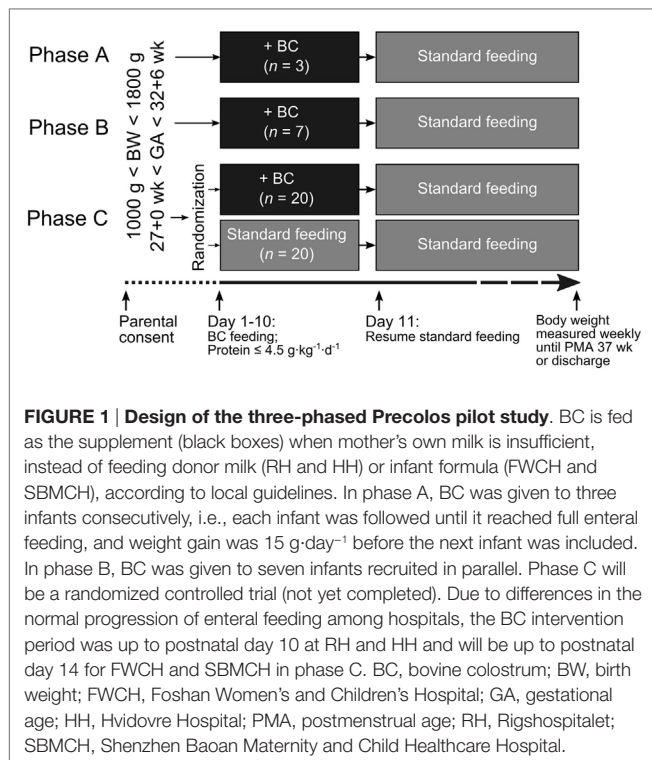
Phase A

Phase B

Phase C

1000 g < BW < 1800 g
27+0 wk < GA < 32+6 wk

Randomization

+ BC ($n$ = 3)

Standard feeding

+ BC ($n$ = 7)

Standard feeding

+ BC ($n$ = 20)

Standard feeding

Standard feeding ($n$ = 20)

Standard feeding

Parental consent

Day 1-10: BC feeding; Protein ≤ 4.5 g·kg$^{-1}$·d$^{-1}$

Day 11: Resume standard feeding

Body weight measured weekly until PMA 37 wk or discharge

**FIGURE 1 | Design of the three-phased Precolos pilot study**. BC is fed as the supplement (black boxes) when mother's own milk is insufficient, instead of feeding donor milk (RH and HH) or infant formula (FWCH and SBMCH), according to local guidelines. In phase A, BC was given to three infants consecutively, i.e., each infant was followed until it reached full enteral feeding, and weight gain was 15 g·day$^{-1}$ before the next infant was included. In phase B, BC was given to seven infants recruited in parallel. Phase C will be a randomized controlled trial (not yet completed). Due to differences in the normal progression of enteral feeding among hospitals, the BC intervention period was up to postnatal day 10 at RH and HH and will be up to postnatal day 14 for FWCH and SBMCH in phase C. BC, bovine colostrum; BW, birth weight; FWCH, Foshan Women's and Children's Hospital; GA, gestational age; HH, Hvidovre Hospital; PMA, postmenstrual age; RH, Rigshospitalet; SBMCH, Shenzhen Baoan Maternity and Child Healthcare Hospital.